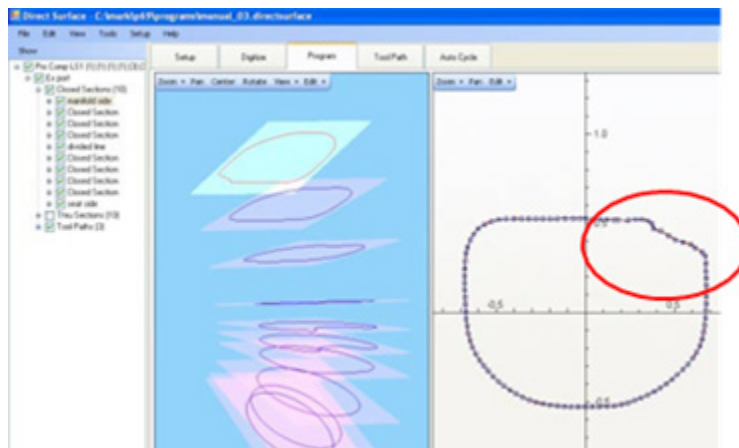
Direct Surface - C:\markIp6\Pprogram\manual_03.directsurface

File Edit View Tools Setup Help

Show

Pro Comp L51 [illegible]
Ex port
Closed Sections (10)
manifold side
Closed Section
Closed Section
Closed Section
divided line
Closed Section
Closed Section
Closed Section
Closed Section
seat side
Thru Sections (10)
Tool Paths (3)

Setup Digitize Program Tool Path Auto Cycle

Zoom Pan Center Rotate View Edit

Zoom Pan Edit

1.0

0.5

-0.5

0.5

-0.5